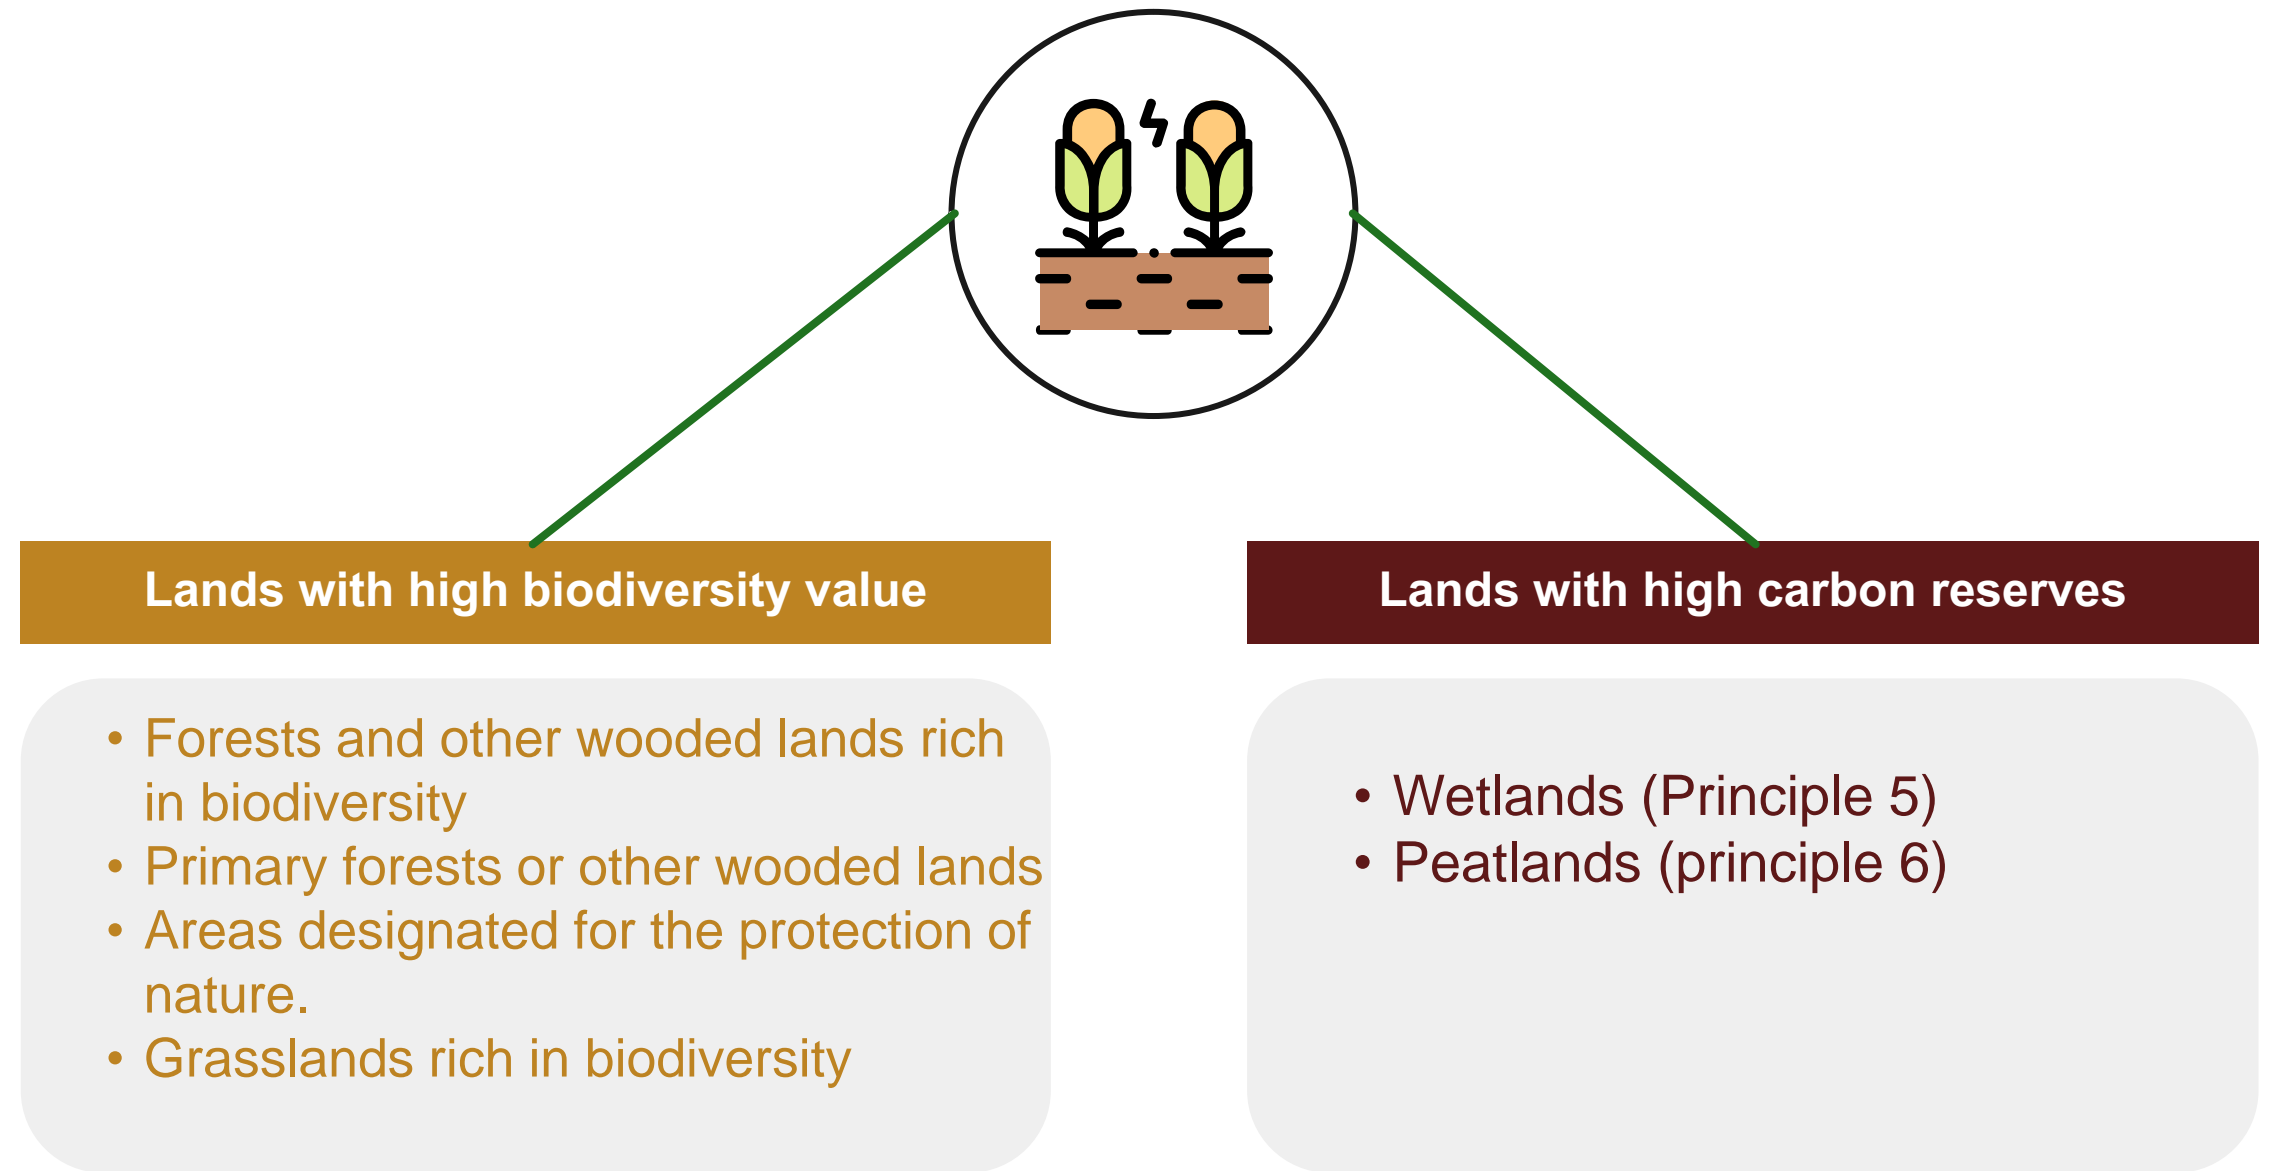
Lands with high biodiversity value

- Forests and other wooded lands rich in biodiversity
- Primary forests or other wooded lands
- Areas designated for the protection of nature.
- Grasslands rich in biodiversity

Lands with high carbon reserves

- Wetlands (Principle 5)
- Peatlands (principle 6)